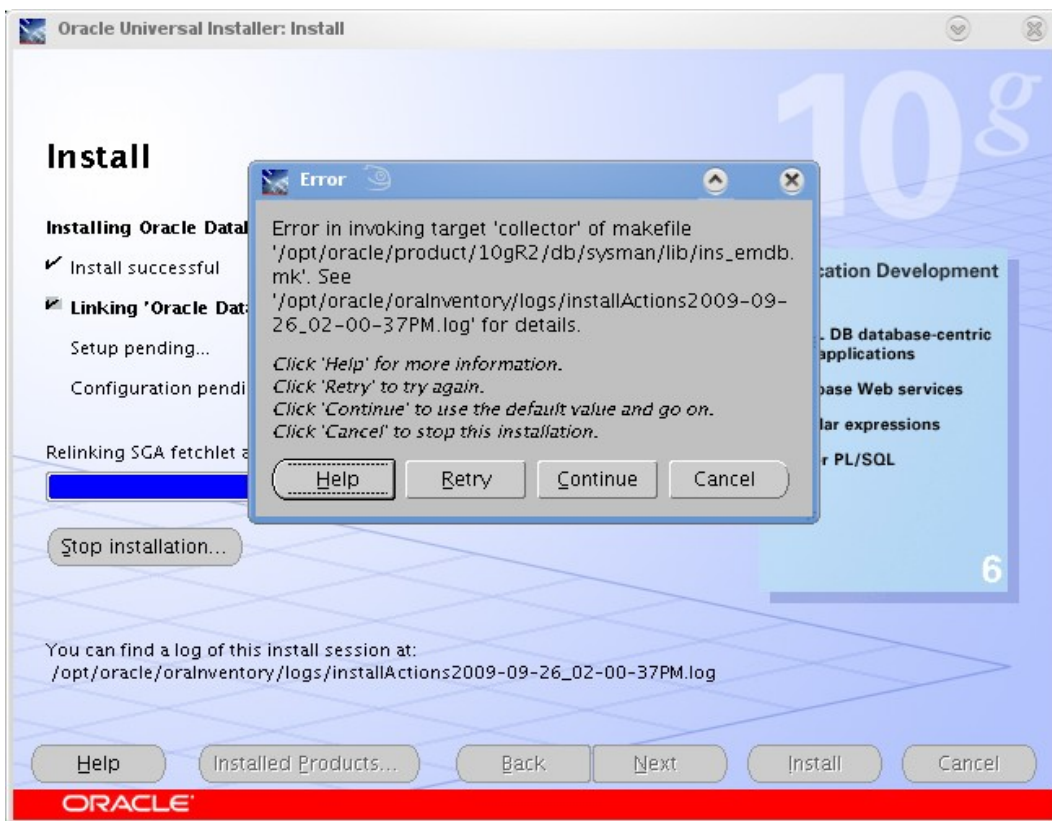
Oracle Universal Installer: Install

10g

Install

Installing Oracle Datal

Install successful

Linking 'Oracle Dat

Setup pending...

Configuration pendi

Relinking SGA fetchlet a

Stop installation...

Error

Error in invoking target 'collector' of makefile '/opt/oracle/product/10gR2/db/sysman/lib/ins_emdb.mk'. See '/opt/oracle/oraInventory/logs/installActions2009-09-26_02-00-37PM.log' for details.

Click 'Help' for more information.
Click 'Retry' to try again.
Click 'Continue' to use the default value and go on.
Click 'Cancel' to stop this installation.

Help Retry Continue Cancel

cation Development

. DB database-centric applications

base Web services

lar expressions

r PL/SQL

6

You can find a log of this install session at:
/opt/oracle/oraInventory/logs/installActions2009-09-26_02-00-37PM.log

Help Installed Products... Back Next Install Cancel

ORACLE